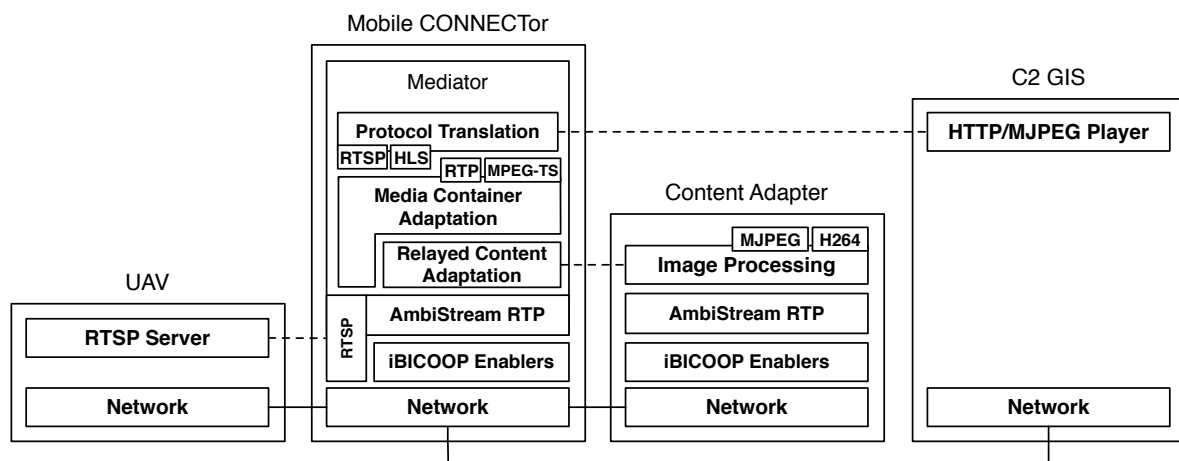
Mobile CONNECTor

Mediator

Protocol Translation

RTSP HLS

RTP MPEG-TS

Media Container Adaptation

Relayed Content Adaptation

RTSP

AmbiStream RTP

iBICOOP Enablers

Network

C2 GIS

HTTP/MJPEG Player

Network

Content Adapter

MJPEG H264

Image Processing

AmbiStream RTP

iBICOOP Enablers

Network

UAV

RTSP Server

Network